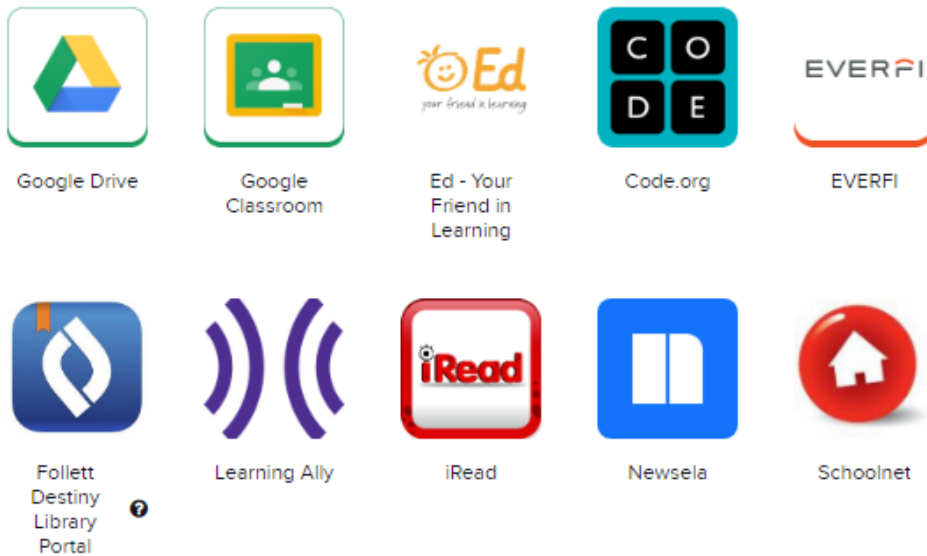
Google Drive

Ed
your friend in learning

C O
D E

EVERFI

Google Classroom

Ed - Your Friend in Learning

Code.org

EVERFI

iRead

Follett Destiny Library Portal

Learning Ally

iRead

Newsela

Schoolnet